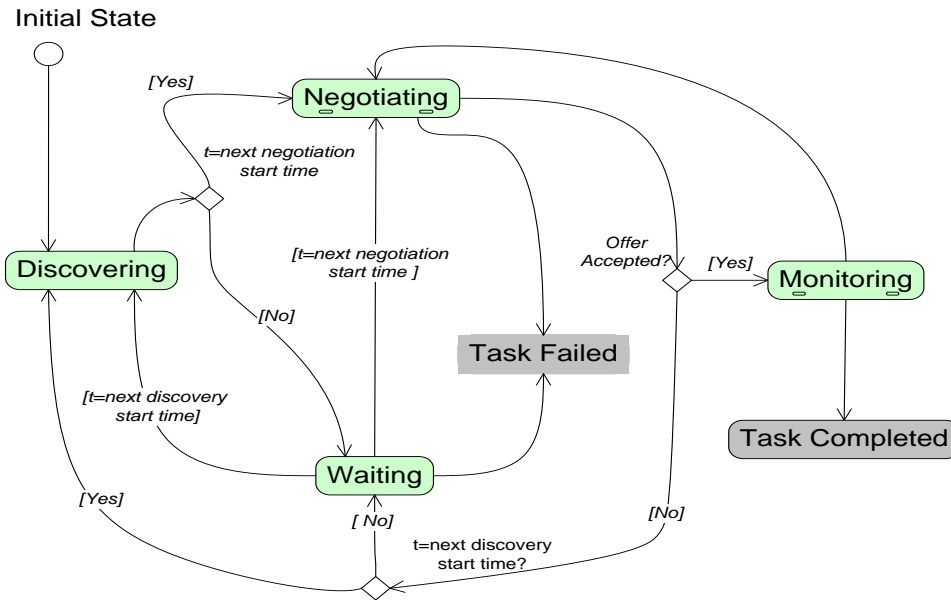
Initial State

[Yes]

Negotiating

t=next negotiation start time

Discovering

[t=next negotiation start time ]

Offer Accepted?

[Yes]

Monitoring

[No]

Task Failed

[t=next discovery start time]

Task Completed

Waiting

[Yes]

[ No]

[No]

t=next discovery start time?